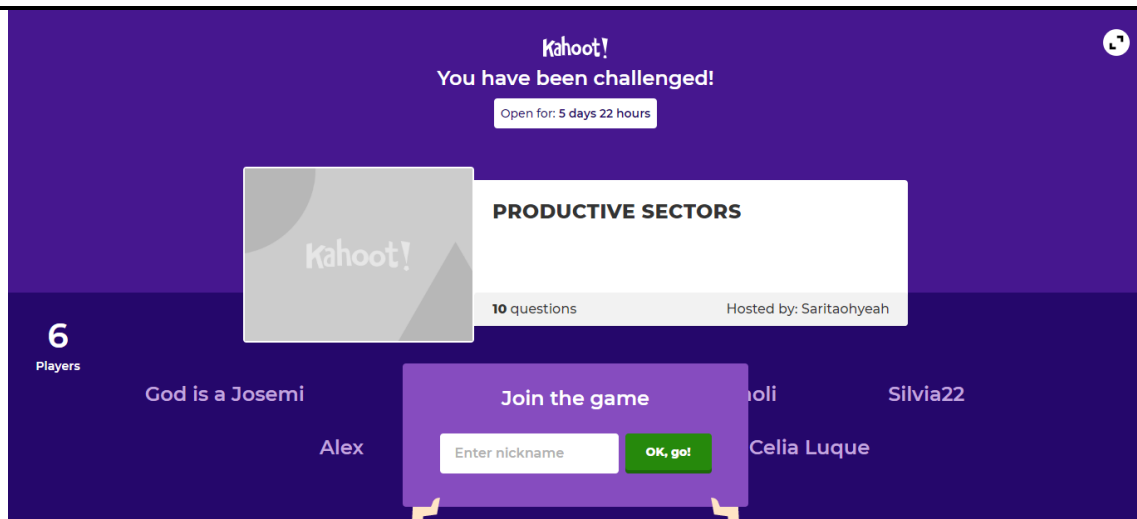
Kahoot!
You have been challenged!
Open for: 5 days 22 hours

Kahoot!

PRODUCTIVE SECTORS

10 questions
Hosted by: Saritaohyeah

6
Players

God is a Josemi
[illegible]holi
Silvia22
Alex
Celia Luque

Join the game
Enter nickname
OK, go!